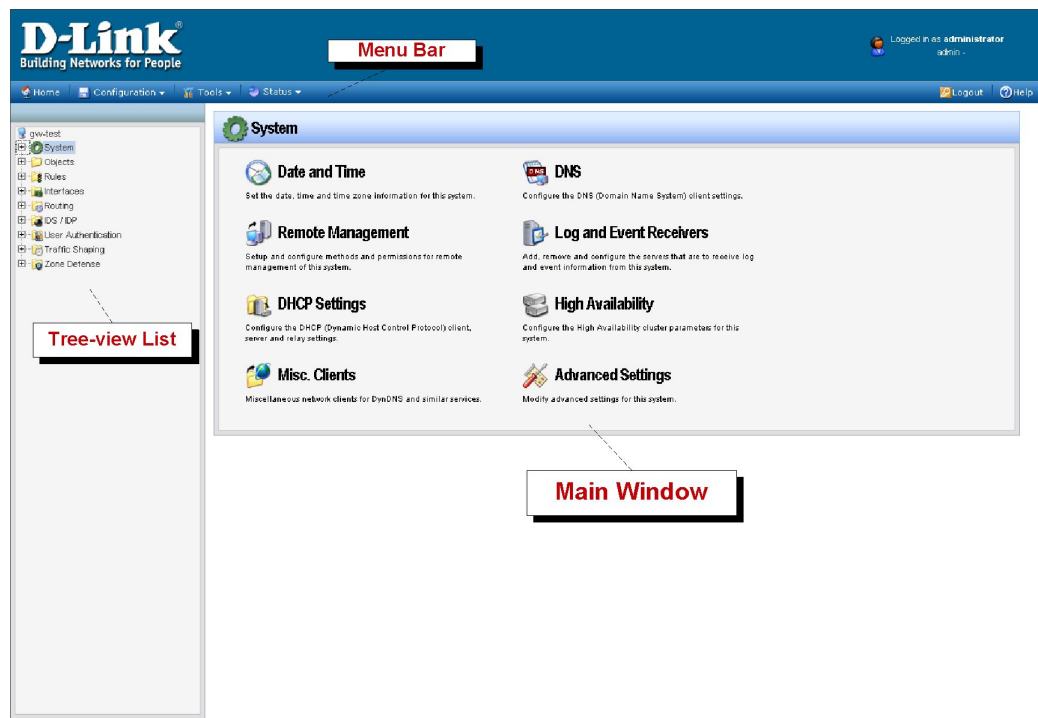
D-Link®
Building Networks for People

Menu Bar

Logged in as administrator
admin -

Home | Configuration | Tools | Status

Logout | Help

gw-test
System
Objects
Rules
Interfaces
Routing
IDS / IDP
User Authentication
Traffic Shaping
Zone Defense

Tree-view List

System

Date and Time
Set the date, time and time zone information for this system.

DNS
Configure the DNS (Domain Name System) client settings.

Remote Management
Setup and configure methods and permissions for remote management of this system.

Log and Event Receivers
Add, remove and configure the servers that are to receive log and event information from this system.

DHCP Settings
Configure the DHCP (Dynamic Host Control Protocol) client, server and relay settings.

High Availability
Configure the High Availability cluster parameters for this system.

Misc. Clients
Miscellaneous network clients for DynDNS and similar services.

Advanced Settings
Modify advanced settings for this system.

Main Window